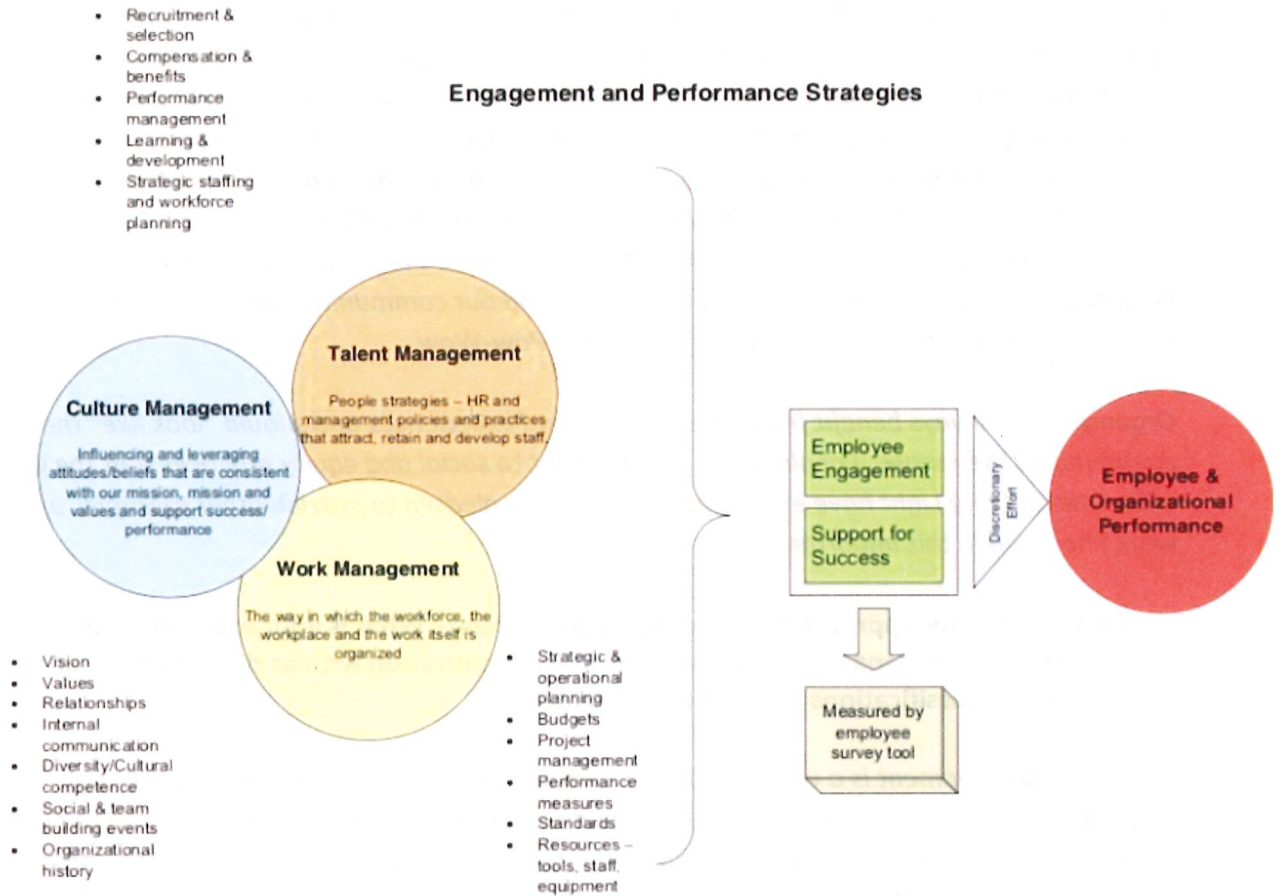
- Recruitment & selection
- Compensation & benefits
- Performance management
- Learning & development
- Strategic staffing and workforce planning

Engagement and Performance Strategies

Talent Management

People strategies – HR and management policies and practices that attract, retain and develop staff.

Culture Management

Influencing and leveraging attitudes/beliefs that are consistent with our mission, mission and values and support success/ performance

Work Management

The way in which the workforce, the workplace and the work itself is organized

- Vision
- Values
- Relationships
- Internal communication
- Diversity/Cultural competence
- Social & team building events
- Organizational history

- Strategic & operational planning
- Budgets
- Project management
- Performance measures
- Standards
- Resources – tools, staff, equipment

Employee Engagement

Support for Success

Discretionary Effort

Employee & Organizational Performance

Measured by employee survey tool